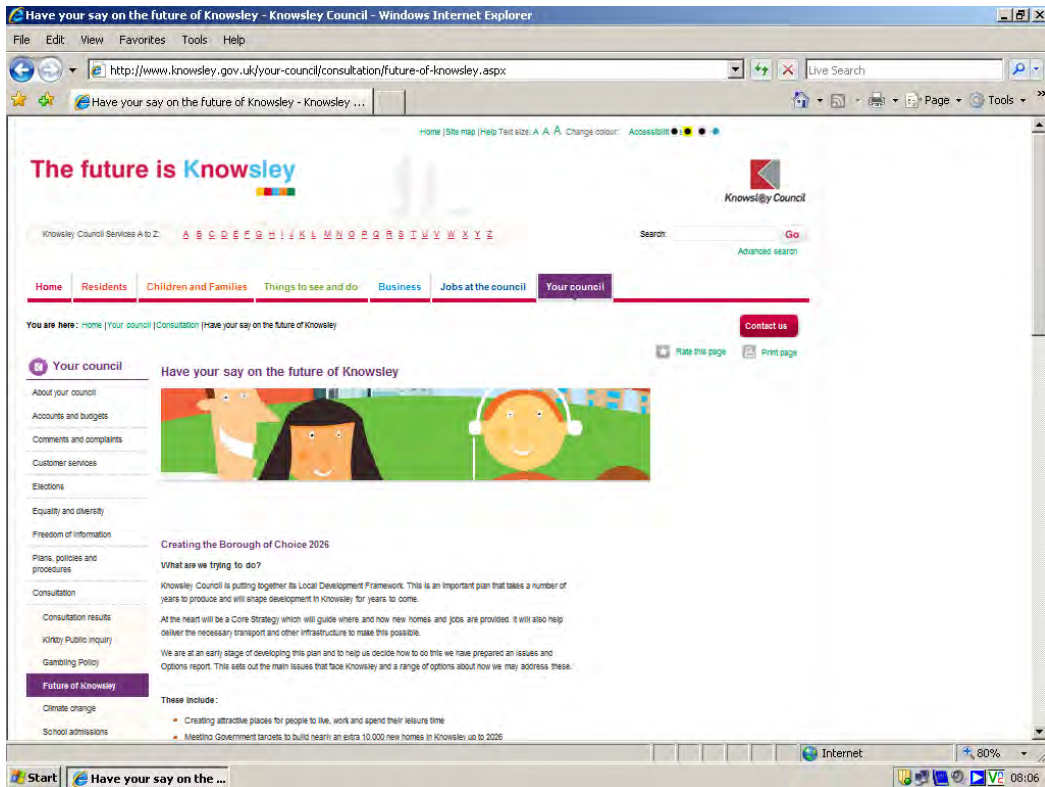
Have your say on the future of Knowsley - Knowsley Council - Windows Internet Explorer

File Edit View Favorites Tools Help

http://www.knowsley.gov.uk/your-council/consultation/future-of-knowsley.aspx

Live Search

Have your say on the future of Knowsley - Knowsley ...

Page Tools

Home | Site map | Help Text size: A A A Change colour: Accessibility

The future is Knowsley

Knowsley Council

Knowsley Council Services A to Z: A B C D E F G H I J K L M N O P Q R S T U V W X Y Z

Search: Go

Advanced search

Home | Residents | Children and Families | Things to see and do | Business | Jobs at the council | Your council

You are here : Home | Your council | Consultation | Have your say on the future of Knowsley

Contact us

Rate this page Print page

Your council

About your council
Accounts and budgets
Comments and complaints
Customer services
Elections
Equality and diversity
Freedom of information
Plans, policies and procedures
Consultation
Consultation results
Kirkby Public Inquiry
Gambling Policy
Future of Knowsley
Climate change
School admissions

Have your say on the future of Knowsley

Creating the Borough of Choice 2026

What are we trying to do?

Knowsley Council is putting together its Local Development Framework. This is an important plan that takes a number of years to produce and will shape development in Knowsley for years to come.

At the heart will be a Core Strategy which will guide where and how new homes and jobs are provided. It will also help deliver the necessary transport and other infrastructure to make this possible.

We are at an early stage of developing this plan and to help us decide how to do this we have prepared an Issues and Options report. This sets out the main issues that face Knowsley and a range of options about how we may address these.

These include:

Creating attractive places for people to live, work and spend their leisure time

Meeting Government targets to build nearly an extra 10,000 new homes in Knowsley up to 2026

Internet 80%

Start Have your say on the ... 08:06